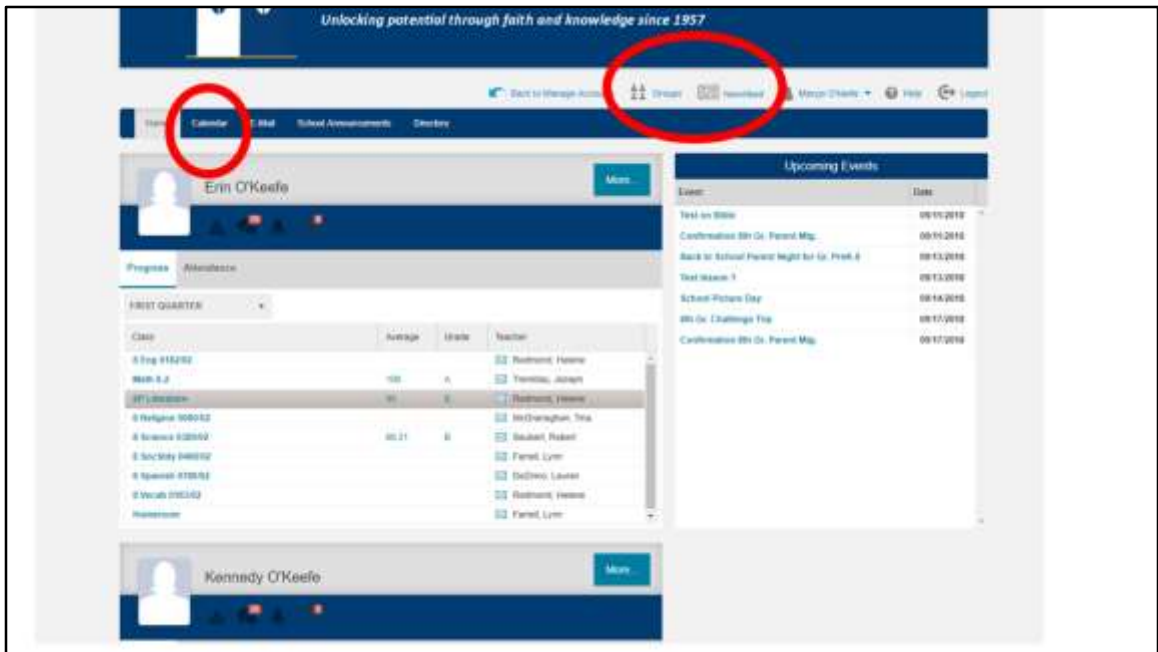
Unlocking potential through faith and knowledge since 1957

Back to Manage Accounts   Groups   Newsfeed   Maryo O'Keefe   Help   Logout

Home   Calendar   E-Mail   School Announcements   Directory

Erin O'Keefe

More...

Progress   Attendance

FIRST QUARTER

| Class | Average | Grade | Teacher |
|---|---|---|---|
| 8 Eng 018292 | | | Redmond, Helene |
| Math 8.2 | 100 | A | Tremblay, Joseph |
| 8P Literature | 91 | B | Redmond, Helene |
| 8 Religion 008012 | | | McGranaghan, Tina |
| 8 Science 038092 | 80.21 | B | Seubert, Robert |
| 8 Soc.Stdy 048032 | | | Farrell, Lynn |
| 8 Spanish 078052 | | | DeZimo, Lauren |
| 8 Vocab 018302 | | | Redmond, Helene |
| Homeroom | | | Farrell, Lynn |

Upcoming Events

| Event | Date |
|---|---|
| Test on Bible | 09/11/2018 |
| Confirmation 8th Gr. Parent Mtg. | 09/11/2018 |
| Back to School Parent Night for Gr. PreK-8 | 09/13/2018 |
| Test lesson 1 | 09/13/2018 |
| School Picture Day | 09/14/2018 |
| 8th Gr. Challenge Trip | 09/17/2018 |
| Confirmation 8th Gr. Parent Mtg. | 09/17/2018 |

Kennedy O'Keefe

More...